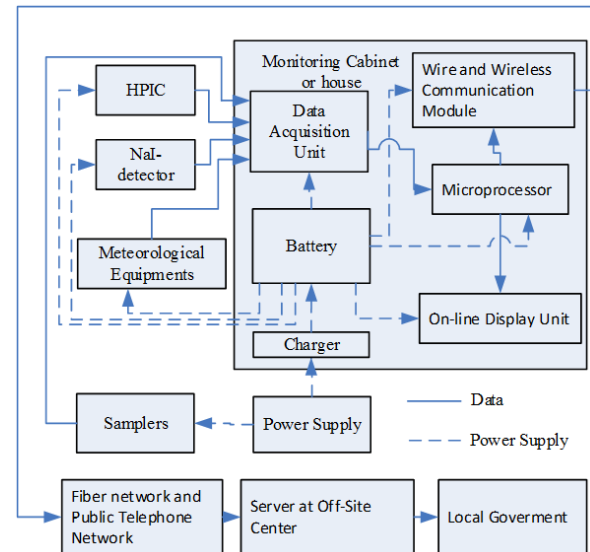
Monitoring Cabinet or house

HPIC

Data Acquisition Unit

Wire and Wireless Communication Module

NaI-detector

Microprocessor

Meteorological Equipments

Battery

On-line Display Unit

Charger

Samplers

Power Supply

Data

Power Supply

Fiber network and Public Telephone Network

Server at Off-Site Center

Local Goverment